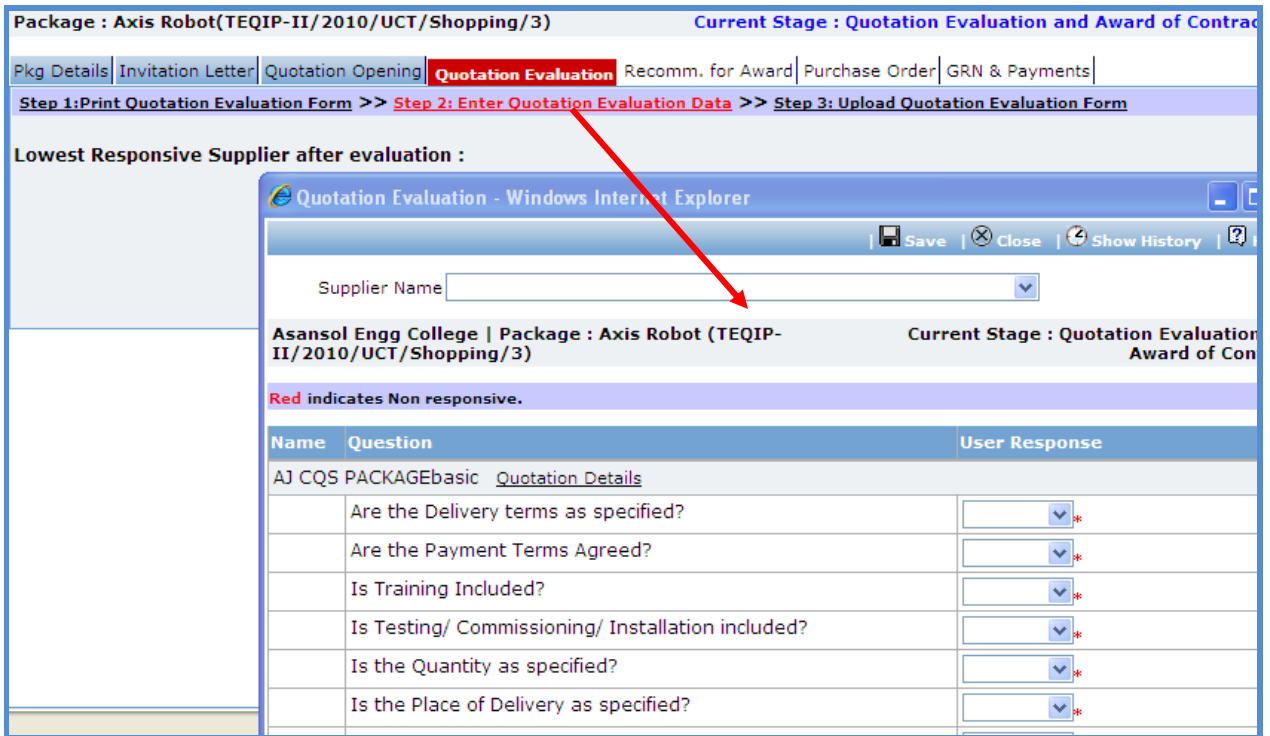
Package : Axis Robot(TEQIP-II/2010/UCT/Shopping/3)

Current Stage : Quotation Evaluation and Award of Contrac

Pkg Details | Invitation Letter | Quotation Opening | Quotation Evaluation | Recomm. for Award | Purchase Order | GRN & Payments

Step 1:Print Quotation Evaluation Form >> Step 2: Enter Quotation Evaluation Data >> Step 3: Upload Quotation Evaluation Form

Lowest Responsive Supplier after evaluation :

Quotation Evaluation - Windows Internet Explorer

Save | Close | Show History |

Supplier Name

Asansol Engg College | Package : Axis Robot (TEQIP-II/2010/UCT/Shopping/3)

Current Stage : Quotation Evaluation Award of Con

Red indicates Non responsive.

| Name | Question | User Response |
|---|---|---|
| AJ CQS PACKAGEbasic | Quotation Details | |
| | Are the Delivery terms as specified? | * |
| | Are the Payment Terms Agreed? | * |
| | Is Training Included? | * |
| | Is Testing/ Commissioning/ Installation included? | * |
| | Is the Quantity as specified? | * |
| | Is the Place of Delivery as specified? | * |